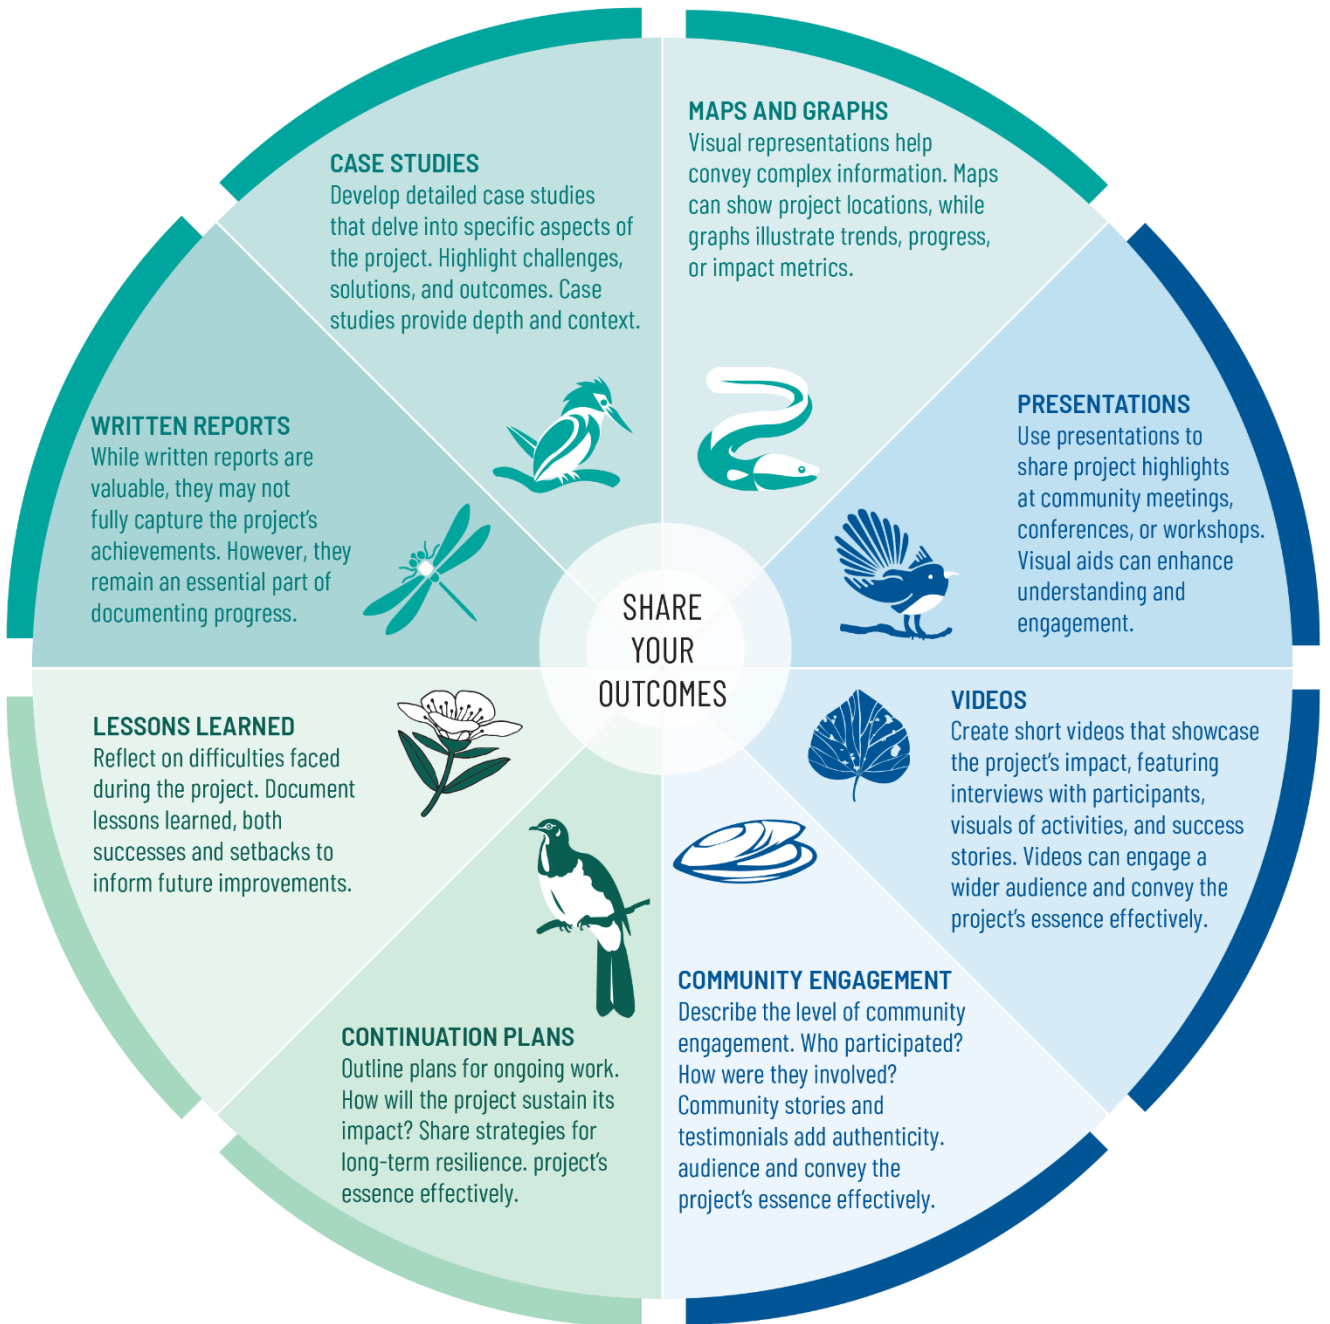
SHARE YOUR OUTCOMES

CASE STUDIES
Develop detailed case studies that delve into specific aspects of the project. Highlight challenges, solutions, and outcomes. Case studies provide depth and context.

MAPS AND GRAPHS
Visual representations help convey complex information. Maps can show project locations, while graphs illustrate trends, progress, or impact metrics.

PRESENTATIONS
Use presentations to share project highlights at community meetings, conferences, or workshops. Visual aids can enhance understanding and engagement.

VIDEOS
Create short videos that showcase the project's impact, featuring interviews with participants, visuals of activities, and success stories. Videos can engage a wider audience and convey the project's essence effectively.

COMMUNITY ENGAGEMENT
Describe the level of community engagement. Who participated? How were they involved? Community stories and testimonials add authenticity. audience and convey the project's essence effectively.

CONTINUATION PLANS
Outline plans for ongoing work. How will the project sustain its impact? Share strategies for long-term resilience. project's essence effectively.

LESSONS LEARNED
Reflect on difficulties faced during the project. Document lessons learned, both successes and setbacks to inform future improvements.

WRITTEN REPORTS
While written reports are valuable, they may not fully capture the project's achievements. However, they remain an essential part of documenting progress.